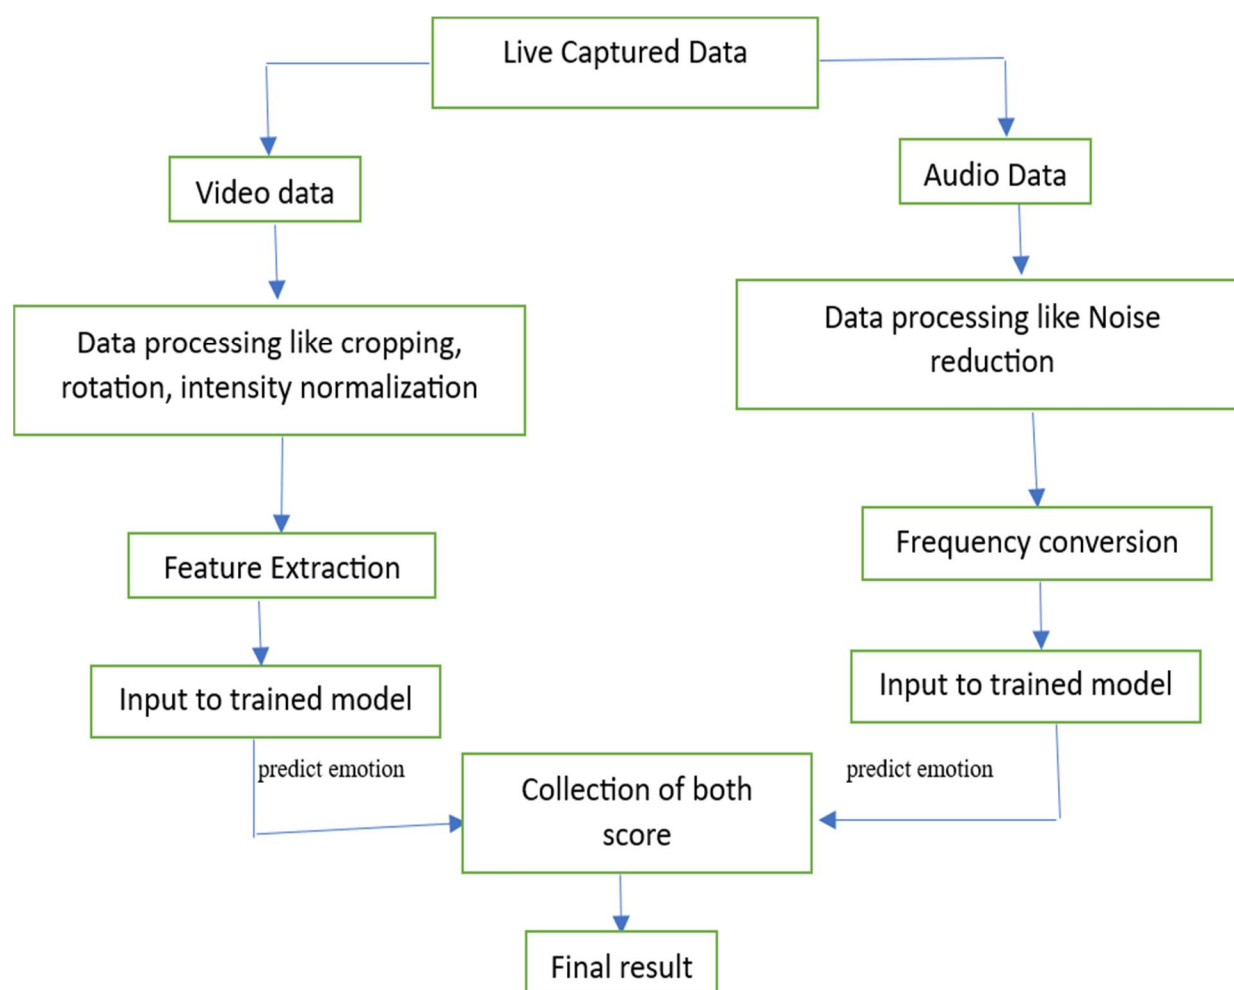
Live Captured Data

Video data

Data processing like cropping, rotation, intensity normalization

Feature Extraction

Input to trained model

predict emotion

Audio Data

Data processing like Noise reduction

Frequency conversion

Input to trained model

predict emotion

Collection of both score

Final result